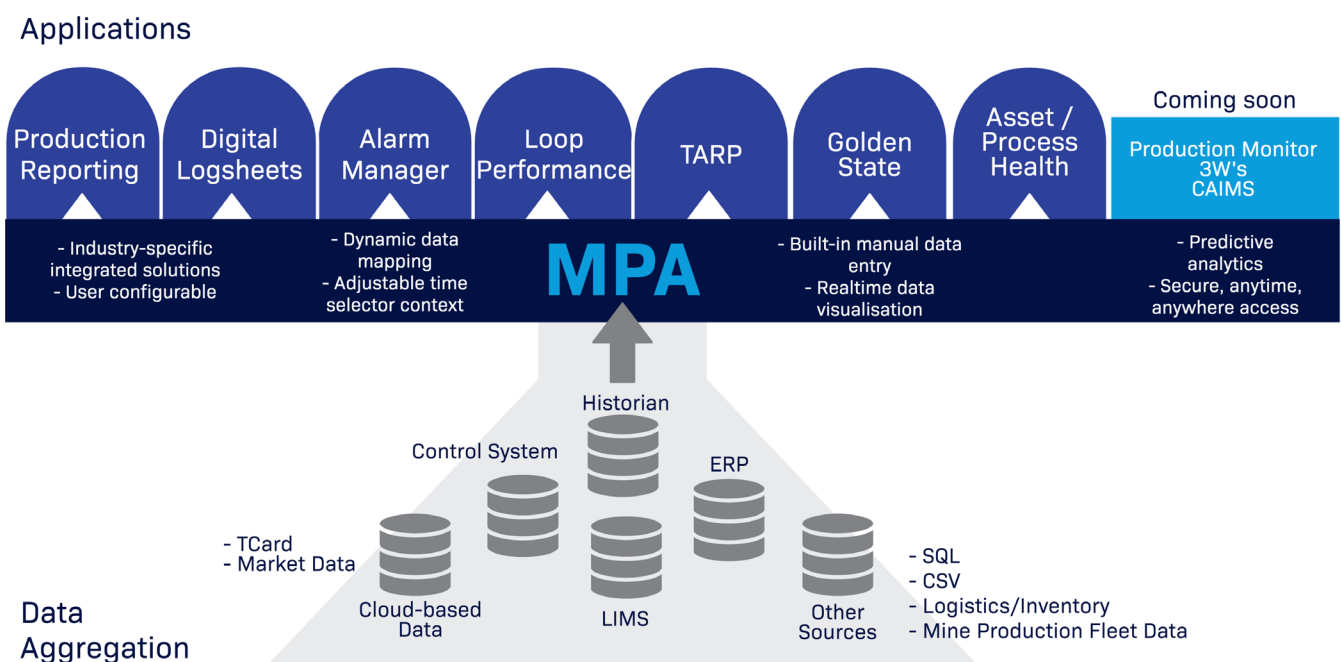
Applications

Production Reporting

Digital Logsheets

Alarm Manager

Loop Performance

TARP

Golden State

Asset / Process Health

Coming soon

Production Monitor
3W's
CAIMS

- Industry-specific integrated solutions
- User configurable

- Dynamic data mapping
- Adjustable time selector context

MPA

- Built-in manual data entry
- Realtime data visualisation

- Predictive analytics
- Secure, anytime, anywhere access

Historian

Control System

ERP

- TCard
- Market Data

Cloud-based Data

LIMS

Other Sources

- SQL
- CSV
- Logistics/Inventory
- Mine Production Fleet Data

Data Aggregation